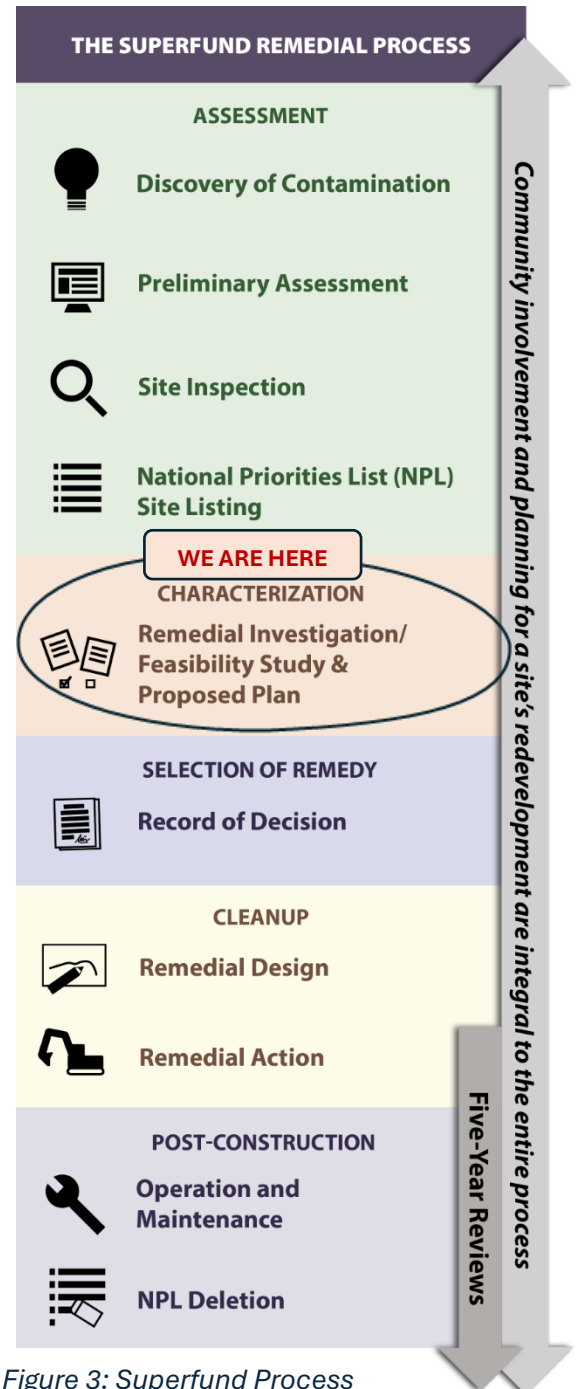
THE SUPERFUND REMEDIAL PROCESS

ASSESSMENT

Discovery of Contamination

Preliminary Assessment

Site Inspection

National Priorities List (NPL) Site Listing

WE ARE HERE

CHARACTERIZATION

Remedial Investigation/ Feasibility Study & Proposed Plan

SELECTION OF REMEDY

Record of Decision

CLEANUP

Remedial Design

Remedial Action

POST-CONSTRUCTION

Operation and Maintenance

NPL Deletion

Community involvement and planning for a site's redevelopment are integral to the entire process

Five-Year Reviews

Figure 3: Superfund Process